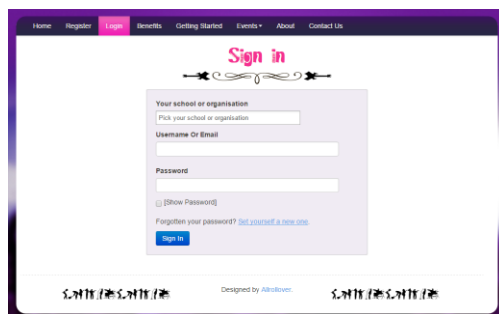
Home Register Login Benefits Getting Started Events About Contact Us

Sign in

Your school or organisation

Pick your school or organisation

Username Or Email

Password

[Show Password]

Forgotten your password? Set yourself a new one

Sign In

Designed by Allrollover.